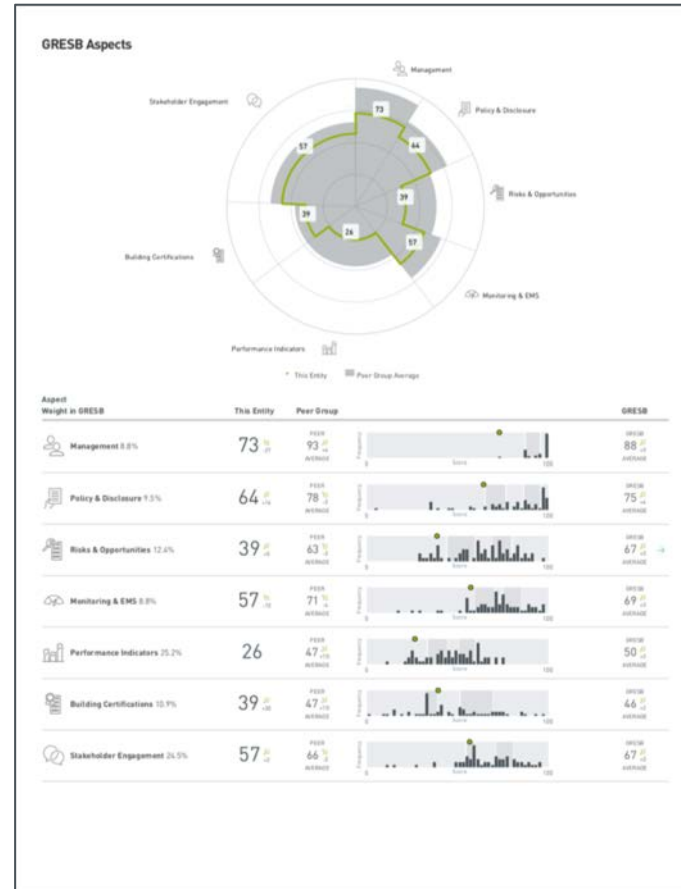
GRESB Aspects

Management

Policy & Disclosure

Risks & Opportunities

Monitoring & EMS

Performance Indicators

Building Certifications

Stakeholder Engagement

73

64

39

57

26

39

57

This Entity

Peer Group Average

Aspect
Weight in GRESB

This Entity

Peer Group

GRESB

| Aspect | This Entity | Peer Group | GRESB |
|---|---|---|---|
| Management 8.8% | 73 | PEER 93 AVERAGE | GRESB 88 AVERAGE |
| Policy & Disclosure 9.5% | 64 | PEER 78 AVERAGE | GRESB 75 AVERAGE |
| Risks & Opportunities 12.4% | 39 | PEER 63 AVERAGE | GRESB 67 AVERAGE |
| Monitoring & EMS 8.8% | 57 | PEER 71 AVERAGE | GRESB 69 AVERAGE |
| Performance Indicators 25.2% | 26 | PEER 47 AVERAGE | GRESB 50 AVERAGE |
| Building Certifications 10.9% | 39 | PEER 47 AVERAGE | GRESB 46 AVERAGE |
| Stakeholder Engagement 24.5% | 57 | PEER 66 AVERAGE | GRESB 67 AVERAGE |

Frequency

Score

0

100